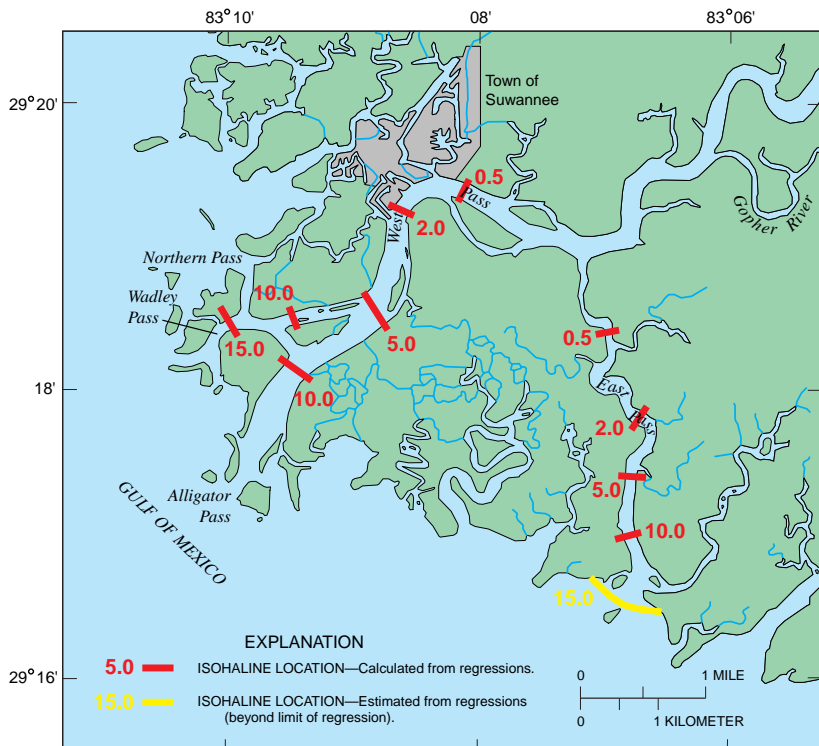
83°10'

08'

83°06'

29°20'

18'

29°16'

Town of Suwannee

0.5

Pass

West

2.0

Gopher River

Northern Pass

Wadley Pass

10.0

15.0

5.0

10.0

0.5

East Pass

2.0

5.0

10.0

15.0

Alligator Pass

GULF OF MEXICO

EXPLANATION

5.0 ISOHALINE LOCATION—Calculated from regressions.

15.0 ISOHALINE LOCATION—Estimated from regressions (beyond limit of regression).

0 1 MILE

0 1 KILOMETER